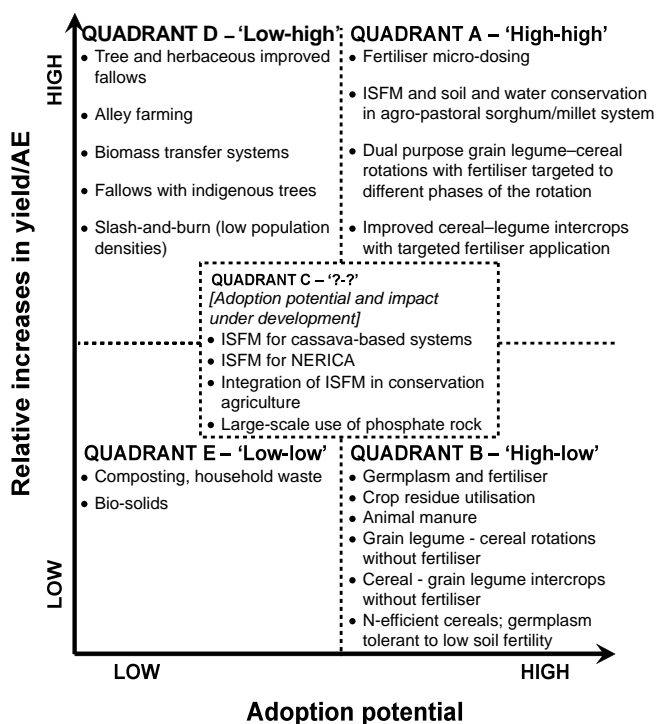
Relative increases in yield/AE

HIGH

QUADRANT D – 'Low-high'
• Tree and herbaceous improved fallows
• Alley farming
• Biomass transfer systems
• Fallows with indigenous trees
• Slash-and-burn (low population densities)

QUADRANT A – 'High-high'
• Fertiliser micro-dosing
• ISFM and soil and water conservation in agro-pastoral sorghum/millet system
• Dual purpose grain legume–cereal rotations with fertiliser targeted to different phases of the rotation
• Improved cereal–legume intercrops with targeted fertiliser application

QUADRANT C – '?-?'
[Adoption potential and impact under development]
• ISFM for cassava-based systems
• ISFM for NERICA
• Integration of ISFM in conservation agriculture
• Large-scale use of phosphate rock

QUADRANT E – 'Low-low'
• Composting, household waste
• Bio-solids

QUADRANT B – 'High-low'
• Germplasm and fertiliser
• Crop residue utilisation
• Animal manure
• Grain legume - cereal rotations without fertiliser
• Cereal - grain legume intercrops without fertiliser
• N-efficient cereals; germplasm tolerant to low soil fertility

LOW

LOW

HIGH

Adoption potential